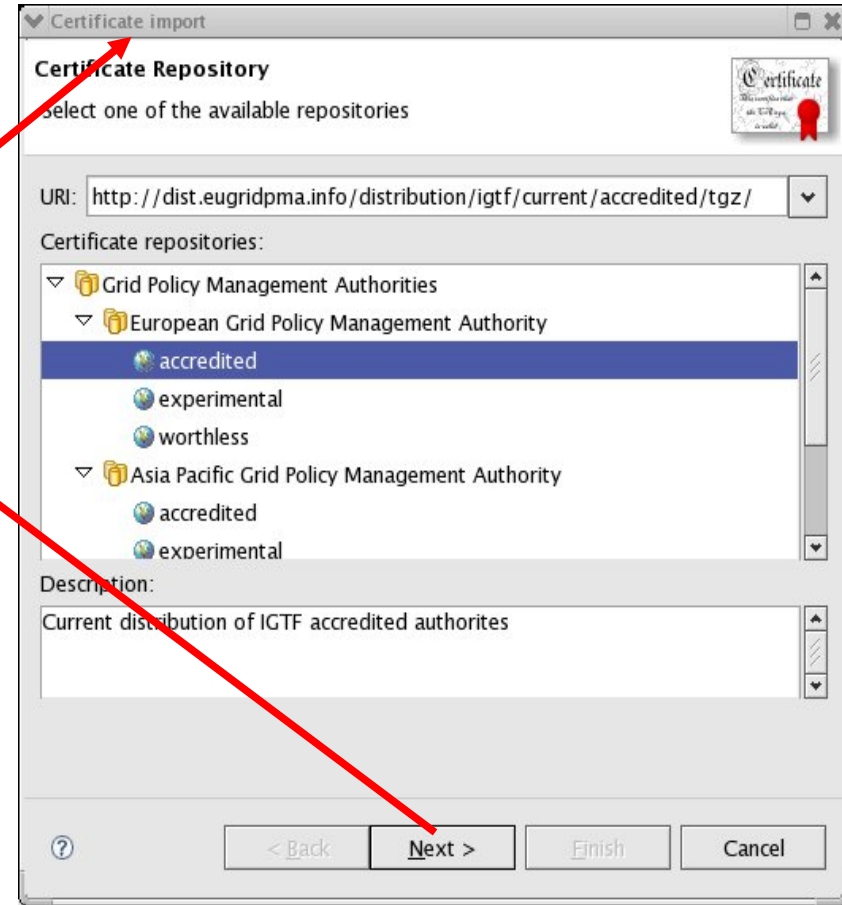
Certificate import

Certificate Repository
Select one of the available repositories

Certificate

URI: http://dist.eugridpma.info/distribution/igtf/current/accredited/tgz/

Certificate repositories:

Grid Policy Management Authorities
European Grid Policy Management Authority
accredited
experimental
worthless
Asia Pacific Grid Policy Management Authority
accredited
experimental

Description:
Current distribution of IGTF accredited authorites

?
< Back
Next >
Finish
Cancel